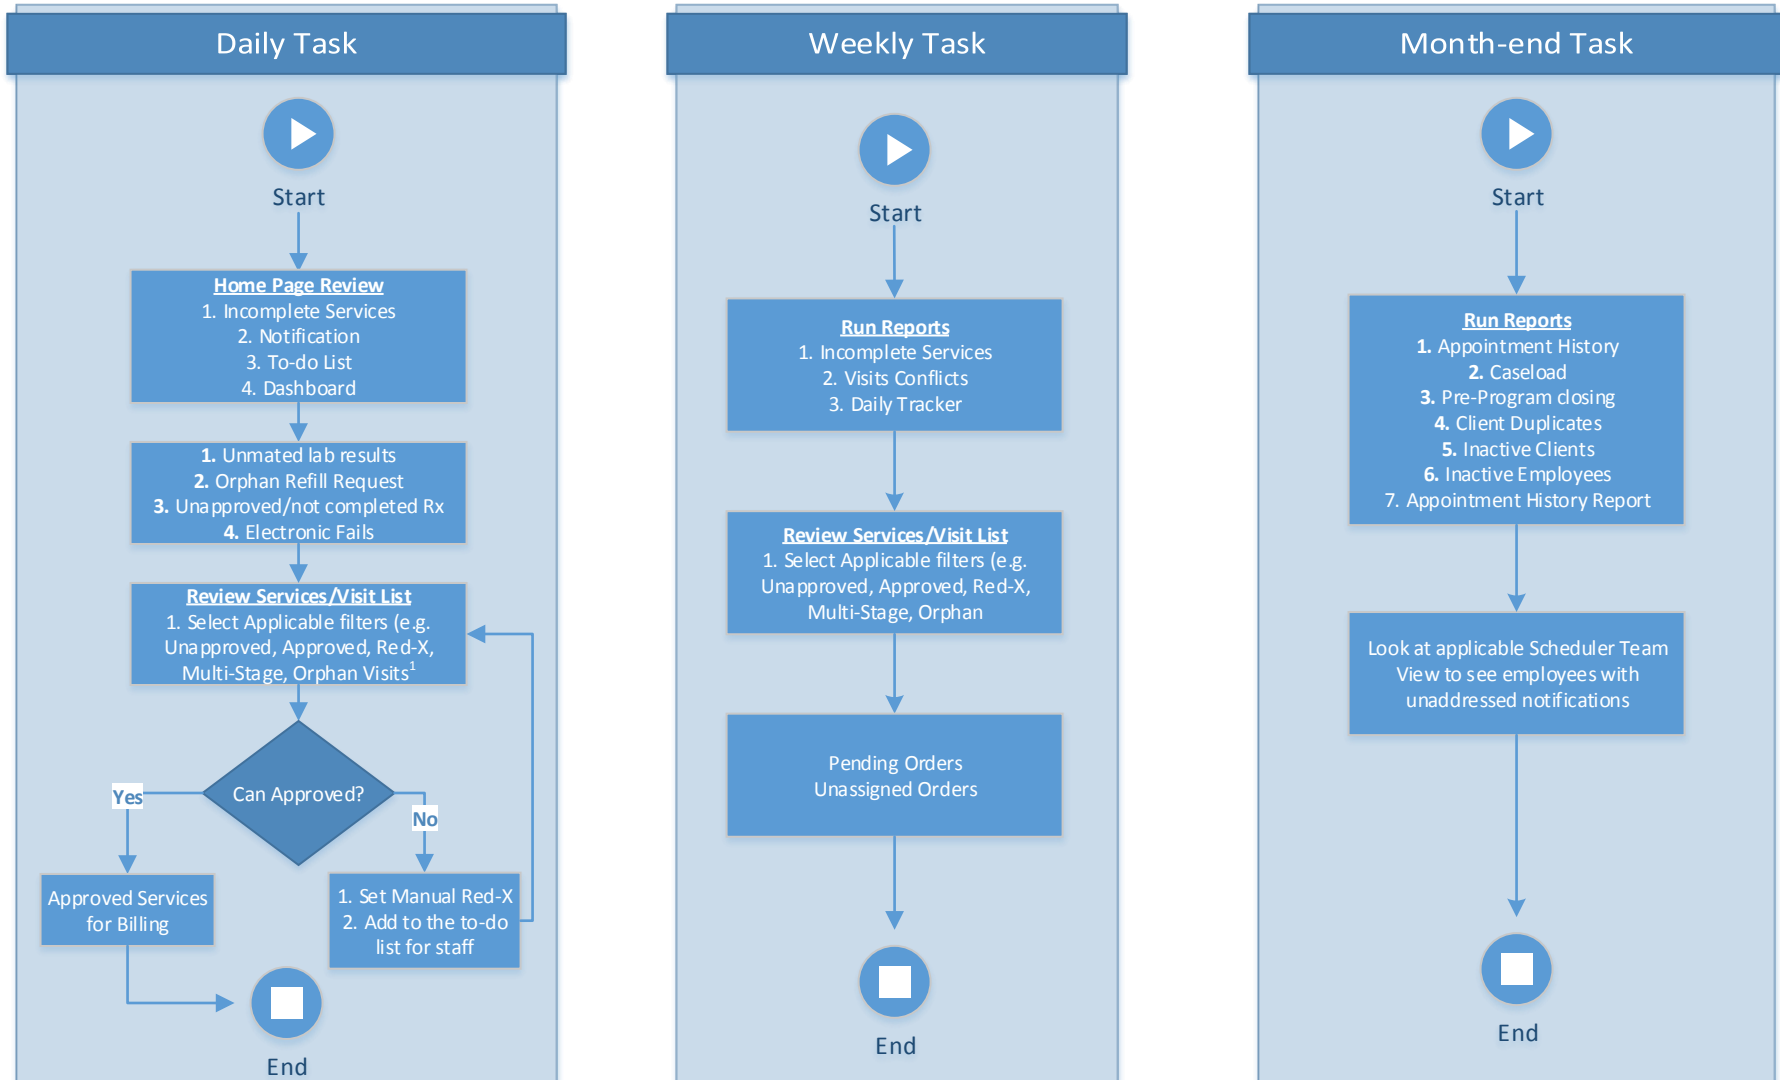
Daily Task

Start

Home Page Review
1. Incomplete Services
2. Notification
3. To-do List
4. Dashboard

1. Unmated lab results
2. Orphan Refill Request
3. Unapproved/not completed Rx
4. Electronic Fails

Review Services/Visit List
1. Select Applicable filters (e.g. Unapproved, Approved, Red-X, Multi-Stage, Orphan Visits$^1$

Can Approved?

Yes

No

Approved Services for Billing

1. Set Manual Red-X
2. Add to the to-do list for staff

End

Weekly Task

Start

Run Reports
1. Incomplete Services
2. Visits Conflicts
3. Daily Tracker

Review Services/Visit List
1. Select Applicable filters (e.g. Unapproved, Approved, Red-X, Multi-Stage, Orphan

Pending Orders
Unassigned Orders

End

Month-end Task

Start

Run Reports
1. Appointment History
2. Caseload
3. Pre-Program closing
4. Client Duplicates
5. Inactive Clients
6. Inactive Employees
7. Appointment History Report

Look at applicable Scheduler Team View to see employees with unaddressed notifications

End